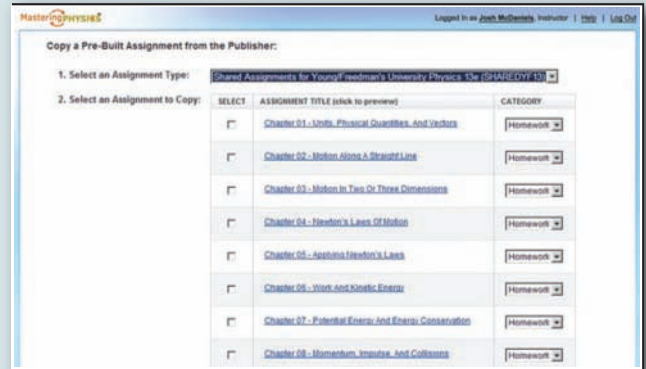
MasteringPHYSICS

Logged in as Josh McDaniels, Instructor | Help | Log Out

Copy a Pre-Built Assignment from the Publisher:

1. Select an Assignment Type: Shared Assignments for Young/Freedman's University Physics 13e (SHAREDYF13)

2. Select an Assignment to Copy:

| SELECT | ASSIGNMENT TITLE (click to preview) | CATEGORY |
|---|---|---|
| | Chapter 01 - Units, Physical Quantities, And Vectors | Homework |
| | Chapter 02 - Motion Along A Straight Line | Homework |
| | Chapter 03 - Motion In Two Or Three Dimensions | Homework |
| | Chapter 04 - Newton's Laws Of Motion | Homework |
| | Chapter 05 - Applying Newton's Laws | Homework |
| | Chapter 06 - Work And Kinetic Energy | Homework |
| | Chapter 07 - Potential Energy And Energy Conservation | Homework |
| | Chapter 08 - Momentum, Impulse, And Collisions | Homework |